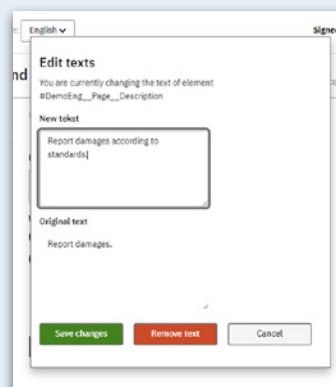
English

Signe

nd

Edit texts

You are currently changing the text of element #DemoEng__Page__Description

New tekst

Report damages according to standards

Original text

Report damages.

Save changes

Remove text

Cancel